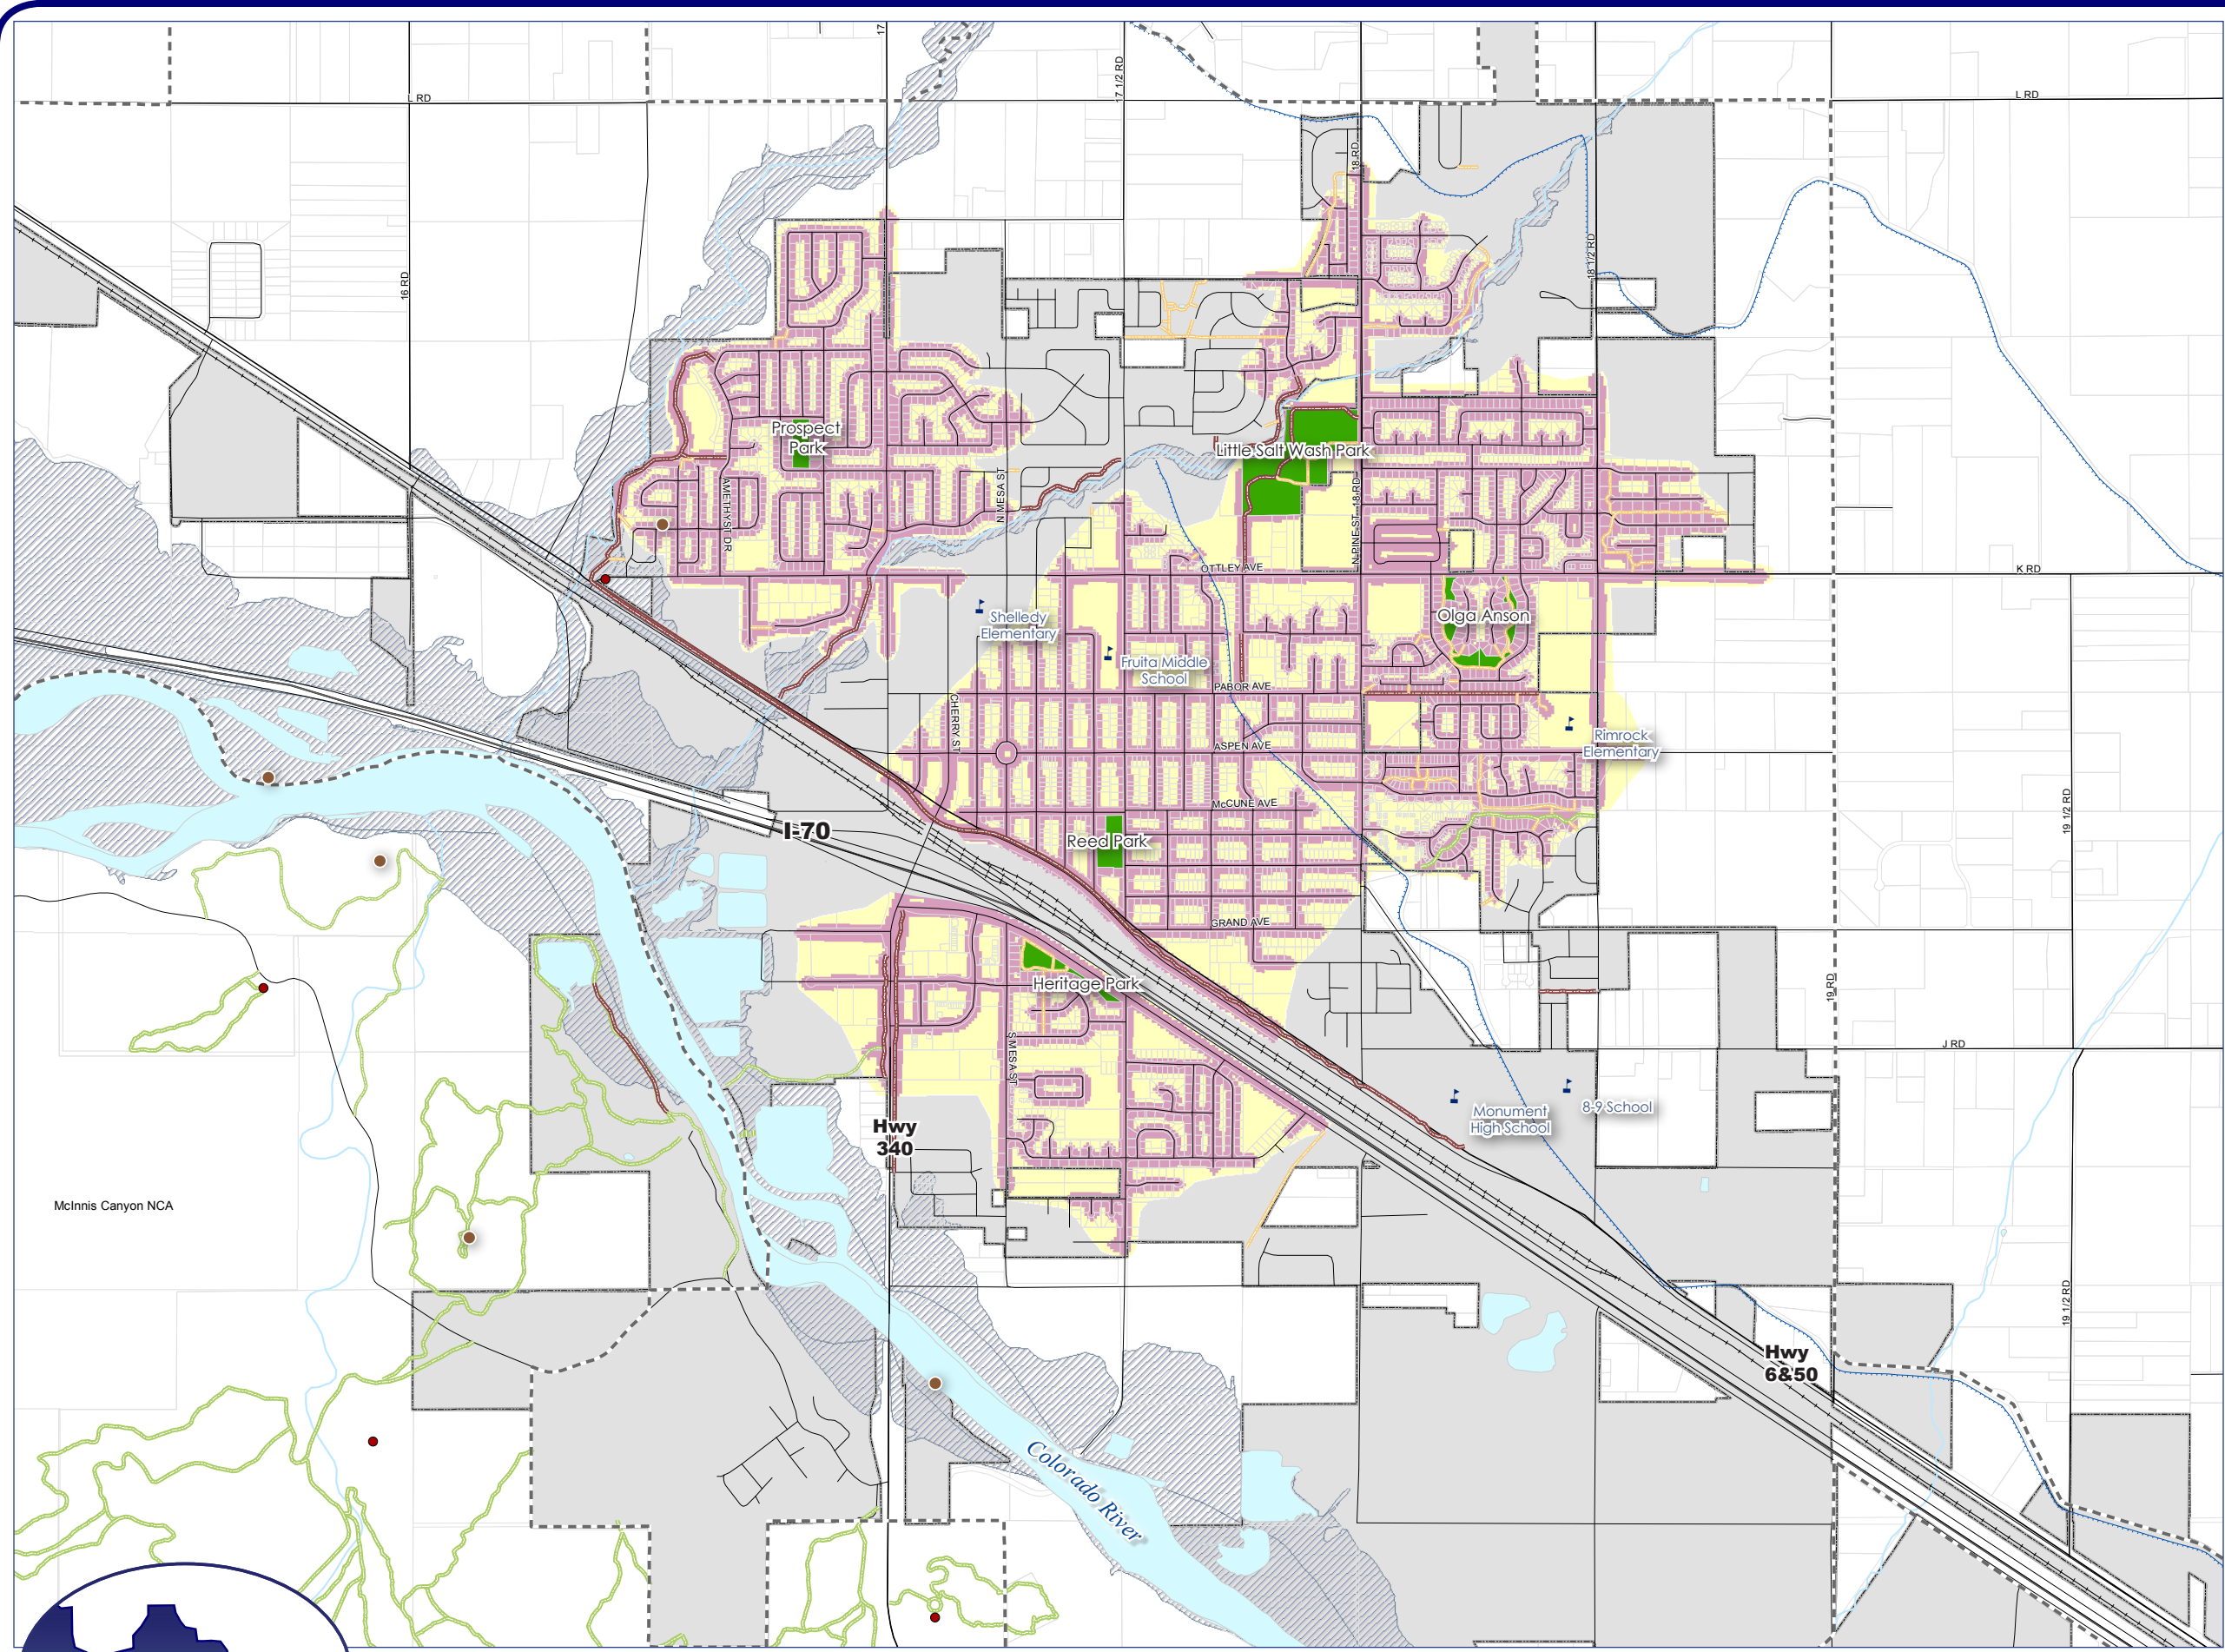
L RD
L RD
17
17 1/2 RD
18 RD
18 1/2 RD
16 RD
Prospect Park
AMETHYST DR
N MESA ST
Little Salt Wash Park
N PINE ST 18 RD
OTTLEY AVE
K RD
Shelledy Elementary
Fruita Middle School
Olga Anson
PABOR AVE
CHERRY ST
ASPEN AVE
Rimrock Elementary
McCUNE AVE
I-70
Reed Park
GRAND AVE
19 1/2 RD
Heritage Park
19 RD
J RD
S MESA ST
Monument High School
8-9 School
Hwy 340
McInnis Canyon NCA
19 1/2 RD
Hwy 6&50
Colorado River